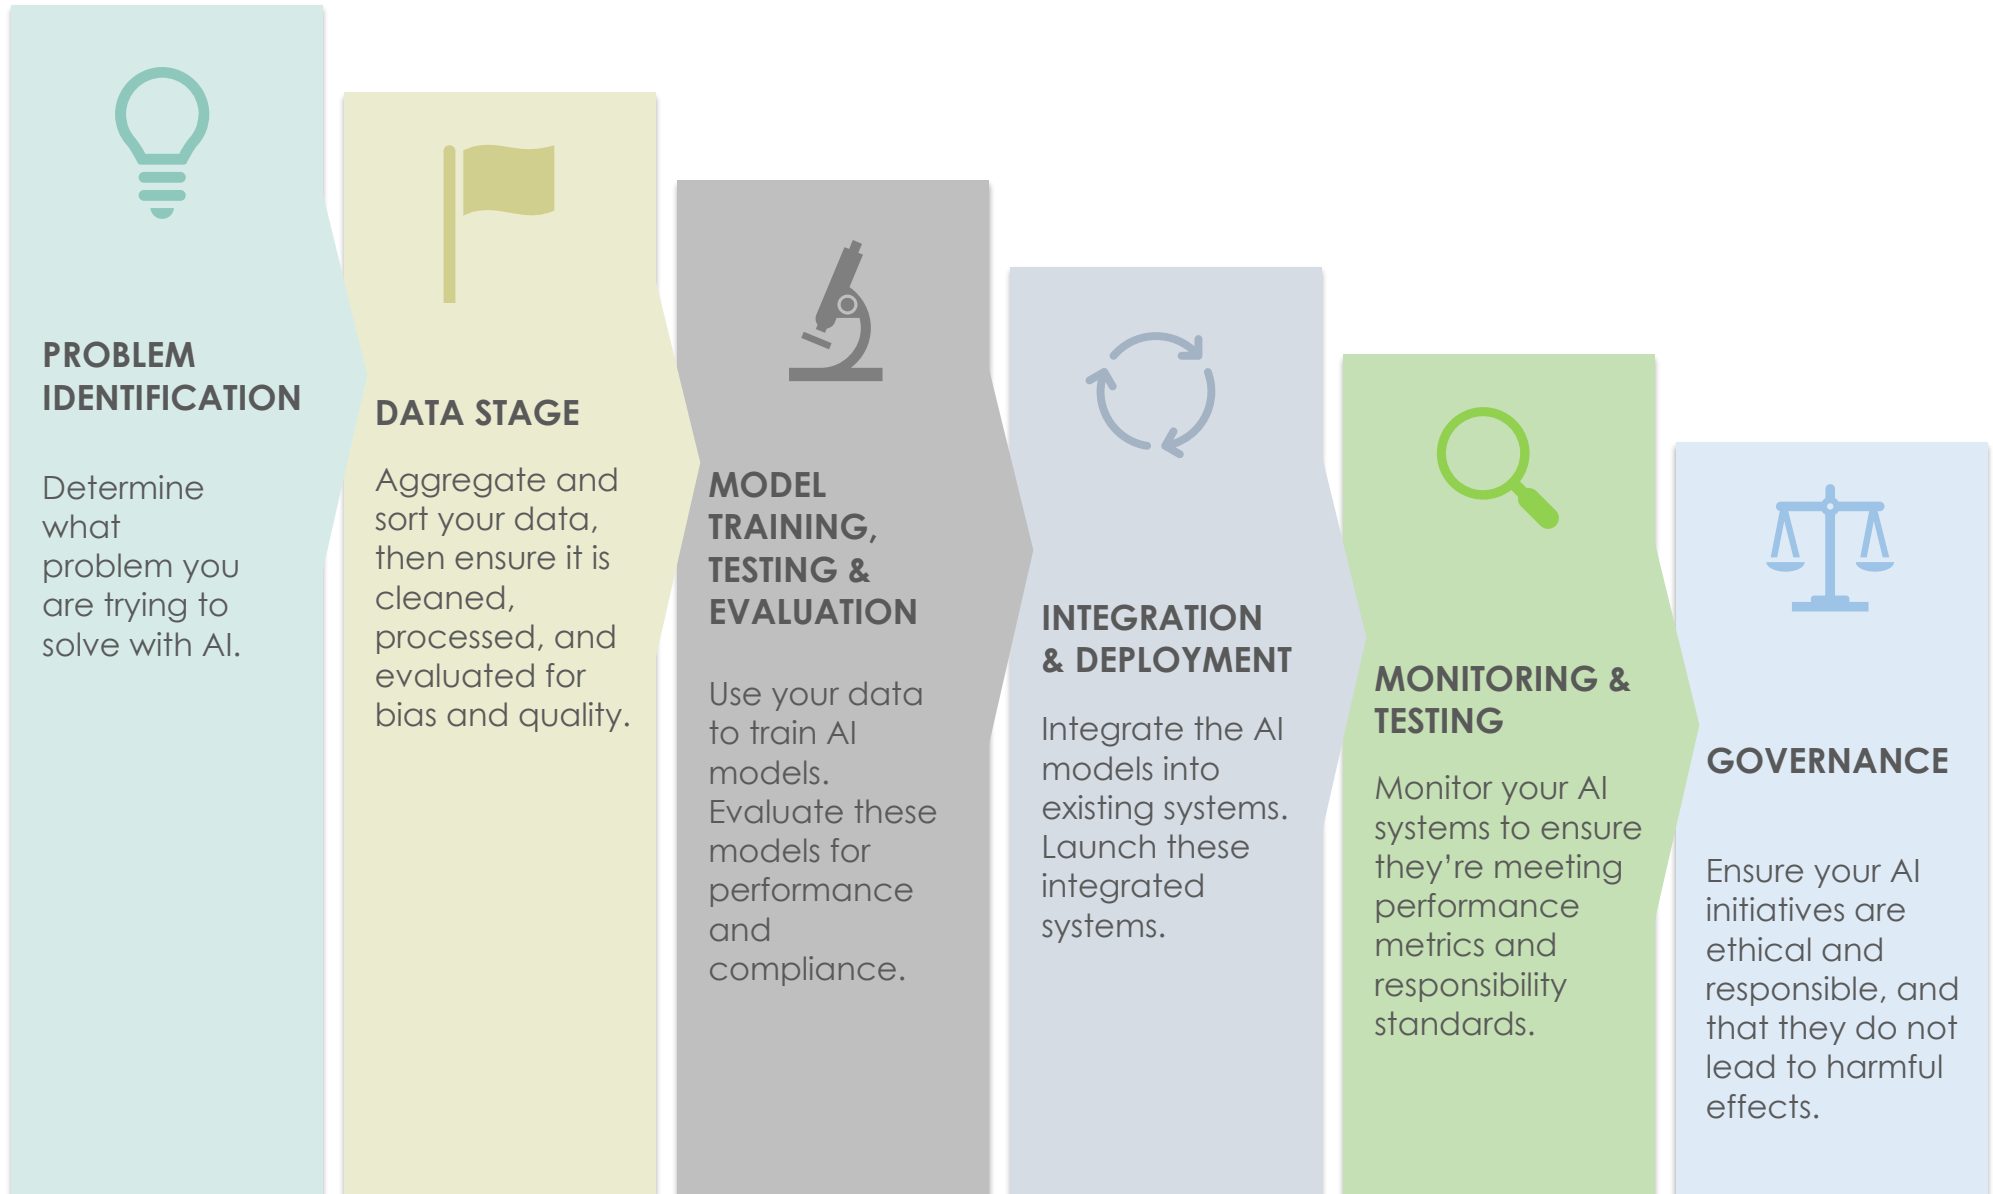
PROBLEM IDENTIFICATION

Determine what problem you are trying to solve with AI.

DATA STAGE

Aggregate and sort your data, then ensure it is cleaned, processed, and evaluated for bias and quality.

MODEL TRAINING, TESTING & EVALUATION

Use your data to train AI models. Evaluate these models for performance and compliance.

INTEGRATION & DEPLOYMENT

Integrate the AI models into existing systems. Launch these integrated systems.

MONITORING & TESTING

Monitor your AI systems to ensure they’re meeting performance metrics and responsibility standards.

GOVERNANCE

Ensure your AI initiatives are ethical and responsible, and that they do not lead to harmful effects.